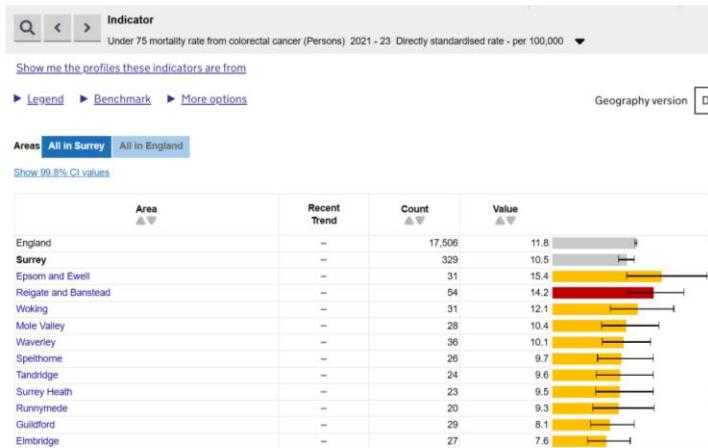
Indicator
Under 75 mortality rate from colorectal cancer (Persons) 2021 - 23 Directly standardised rate - per 100,000

Show me the profiles these indicators are from

▶ Legend ▶ Benchmark ▶ More options

Geography version D

Areas All in Surrey All in England

Show 99.8% CI values

| Area | Recent Trend | Count | Value |
|---|---|---|---|
| England | – | 17,506 | 11.8 |
| Surrey | – | 329 | 10.5 |
| Epsom and Ewell | – | 31 | 15.4 |
| Reigate and Banstead | – | 54 | 14.2 |
| Woking | – | 31 | 12.1 |
| Mole Valley | – | 28 | 10.4 |
| Waverley | – | 36 | 10.1 |
| Spelthorne | – | 26 | 9.7 |
| Tandridge | – | 24 | 9.6 |
| Surrey Heath | – | 23 | 9.5 |
| Runnymede | – | 20 | 9.3 |
| Guildford | – | 29 | 8.1 |
| Elmbridge | – | 27 | 7.6 |